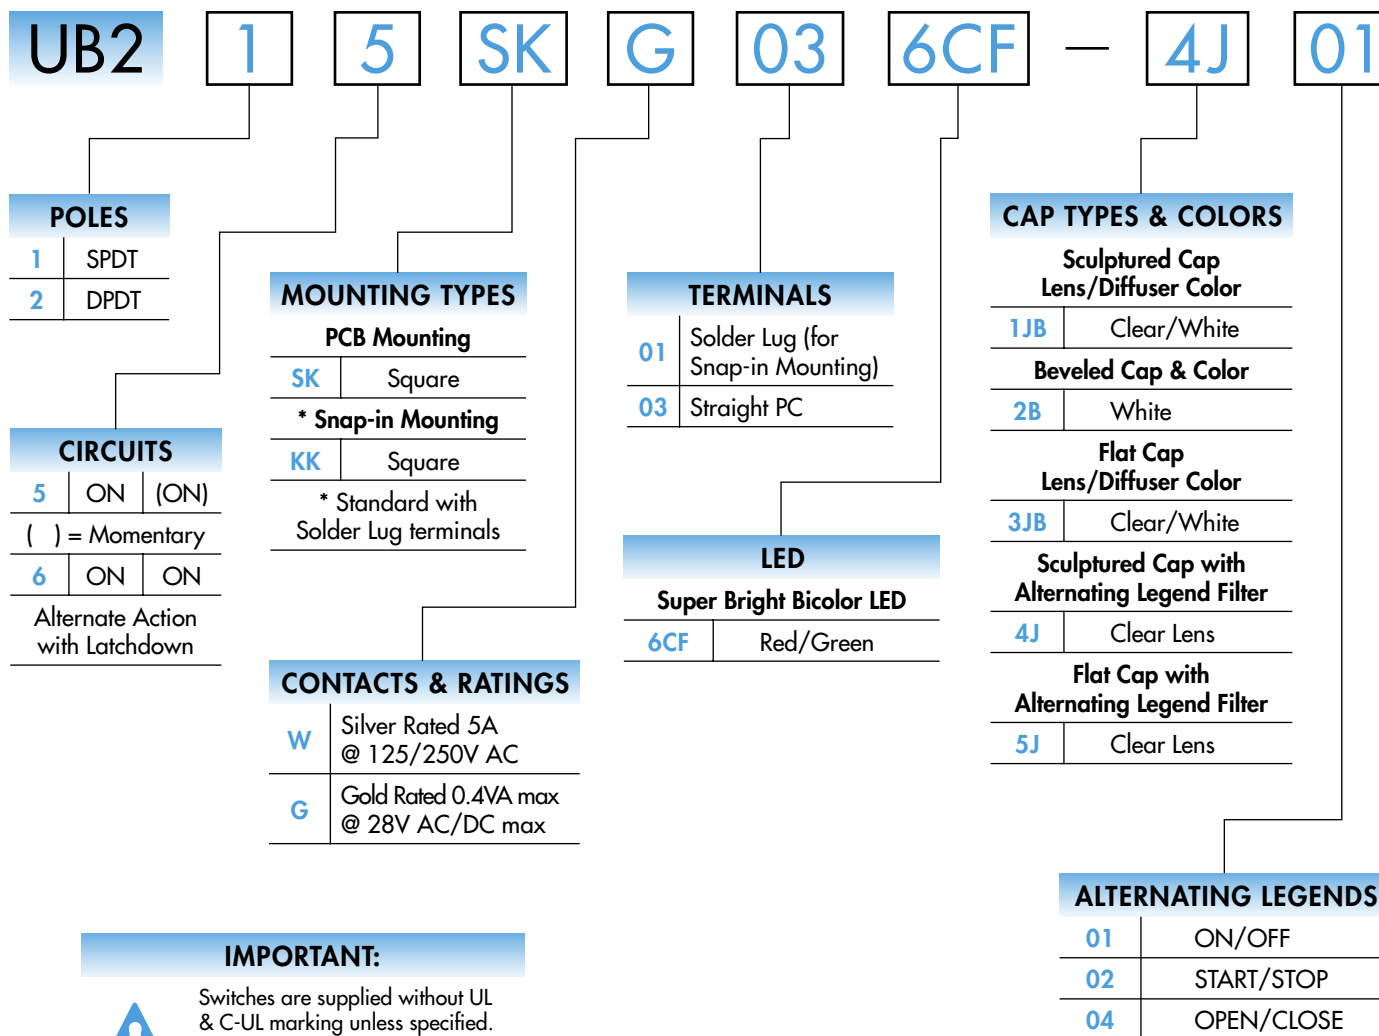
UB2 1 5 SK G 03 6CF — 4J 01

POLES

| 1 | SPDT |
|---|---|
| 2 | DPDT |

CIRCUITS

| 5 | ON | (ON) |
|---|---|---|
| ( ) = Momentary | | |
| 6 | ON | ON |

Alternate Action with Latchdown

MOUNTING TYPES

PCB Mounting

| SK | Square |
|---|---|

* Snap-in Mounting

| KK | Square |
|---|---|

* Standard with Solder Lug terminals

TERMINALS

| 01 | Solder Lug (for Snap-in Mounting) |
|---|---|
| 03 | Straight PC |

LED

Super Bright Bicolor LED

| 6CF | Red/Green |
|---|---|

CONTACTS & RATINGS

| W | Silver Rated 5A @ 125/250V AC |
|---|---|
| G | Gold Rated 0.4VA max @ 28V AC/DC max |

CAP TYPES & COLORS

Sculptured Cap Lens/Diffuser Color

| 1JB | Clear/White |
|---|---|

Beveled Cap & Color

| 2B | White |
|---|---|

Flat Cap Lens/Diffuser Color

| 3JB | Clear/White |
|---|---|

Sculptured Cap with Alternating Legend Filter

| 4J | Clear Lens |
|---|---|

Flat Cap with Alternating Legend Filter

| 5J | Clear Lens |
|---|---|

ALTERNATING LEGENDS

| 01 | ON/OFF |
|---|---|
| 02 | START/STOP |
| 04 | OPEN/CLOSE |

IMPORTANT:

Switches are supplied without UL & C-UL marking unless specified.